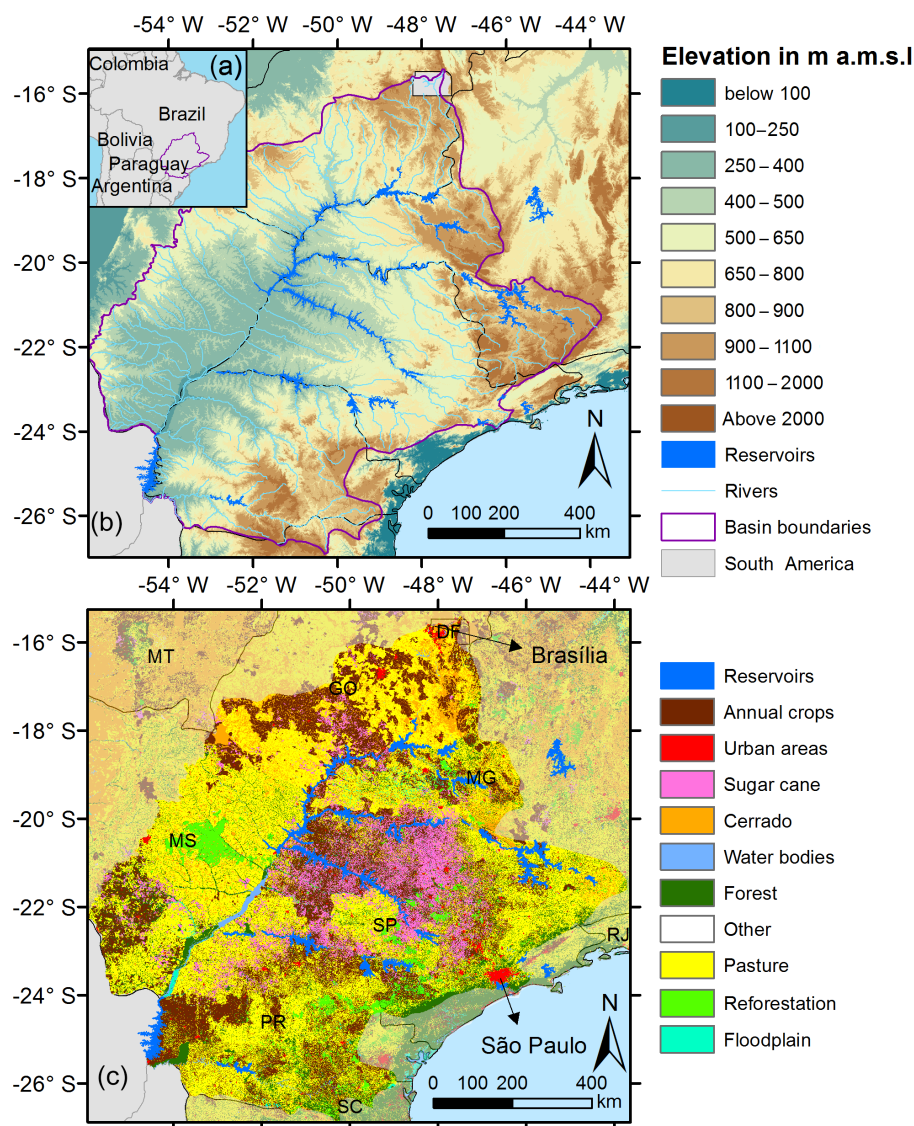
-54° W -52° W -50° W -48° W -46° W -44° W

Elevation in m a.m.s.l

-16° S
-18° S
-20° S
-22° S
-24° S
-26° S

(a)
Colombia
Brazil
Bolivia
Paraguay
Argentina

(b)

N

0 100 200 400
km

below 100
100–250
250 – 400
400 – 500
500 – 650
650 – 800
800 – 900
900 – 1100
1100 – 2000
Above 2000
Reservoirs
Rivers
Basin boundaries
South America

-54° W -52° W -50° W -48° W -46° W -44° W

-16° S
-18° S
-20° S
-22° S
-24° S
-26° S

DF
Brasília
MT
GO
MG
MS
SP
RJ
PR
SC
São Paulo
(c)

N

0 100 200 400
km

Reservoirs
Annual crops
Urban areas
Sugar cane
Cerrado
Water bodies
Forest
Other
Pasture
Reforestation
Floodplain